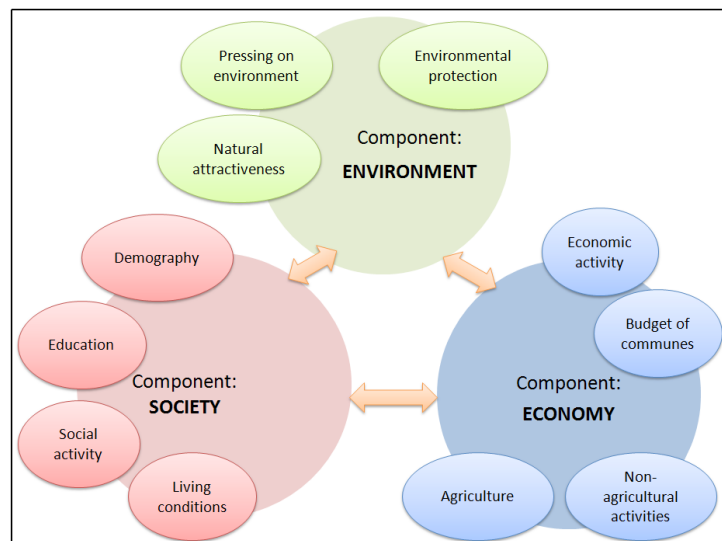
Pressing on environment

Environmental protection

Natural attractiveness

Component: ENVIRONMENT

Demography

Education

Social activity

Living conditions

Component: SOCIETY

Economic activity

Budget of communes

Component: ECONOMY

Agriculture

Non-agricultural activities